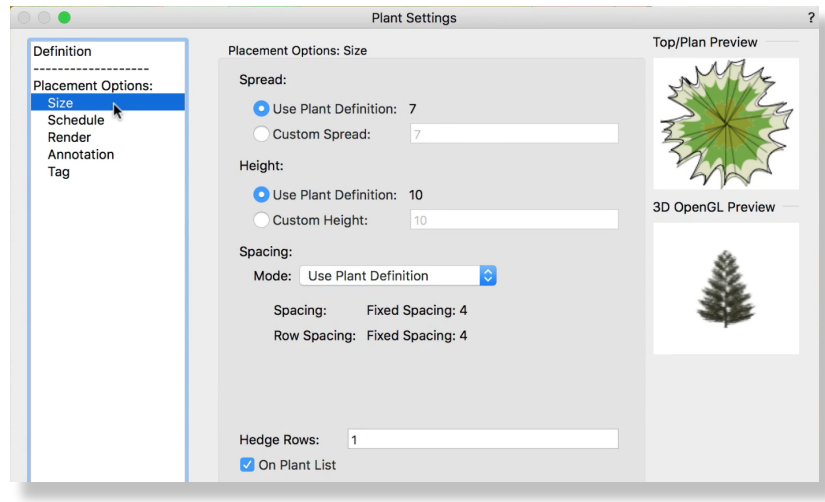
Plant Settings

?

Definition
-------------------
Placement Options:
Size
Schedule
Render
Annotation
Tag

Placement Options: Size

Spread:

Use Plant Definition: 7

Custom Spread: 7

Height:

Use Plant Definition: 10

Custom Height: 10

Spacing:

Mode: Use Plant Definition

Spacing: Fixed Spacing: 4

Row Spacing: Fixed Spacing: 4

Hedge Rows: 1

On Plant List

Top/Plan Preview

3D OpenGL Preview